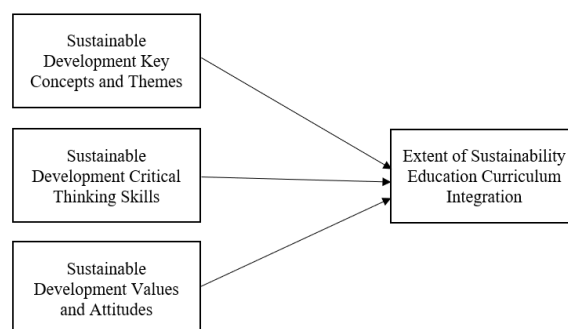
Sustainable Development Key Concepts and Themes

Sustainable Development Critical Thinking Skills

Sustainable Development Values and Attitudes

Extent of Sustainability Education Curriculum Integration